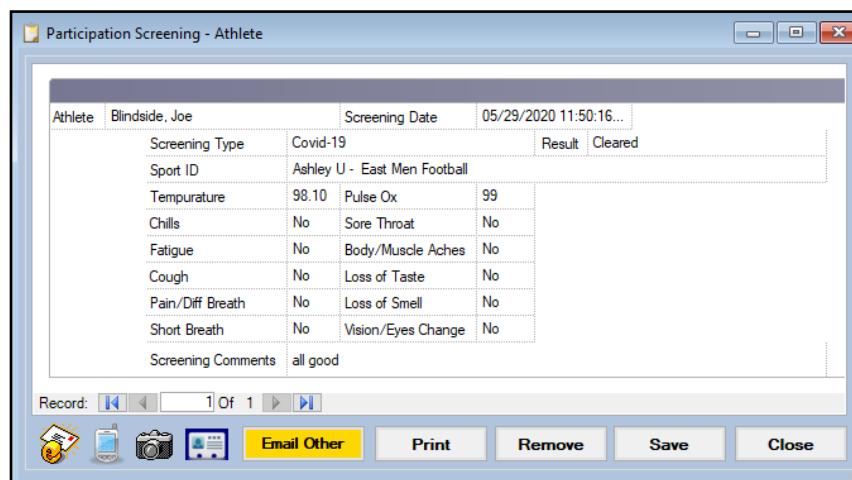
Participation Screening - Athlete

| Athlete | Blindside, Joe | Screening Date | 05/29/2020 11:50:16... |
|---|---|---|---|

| Screening Type | Covid-19 | Result | Cleared |
|---|---|---|---|
| Sport ID | Ashley U - East Men Football | | |
| Tempurature | 98.10 | Pulse Ox | 99 |
| Chills | No | Sore Throat | No |
| Fatigue | No | Body/Muscle Aches | No |
| Cough | No | Loss of Taste | No |
| Pain/Diff Breath | No | Loss of Smell | No |
| Short Breath | No | Vision/Eyes Change | No |
| Screening Comments | all good | | |

Record: 1 Of 1

Email Other
Print
Remove
Save
Close